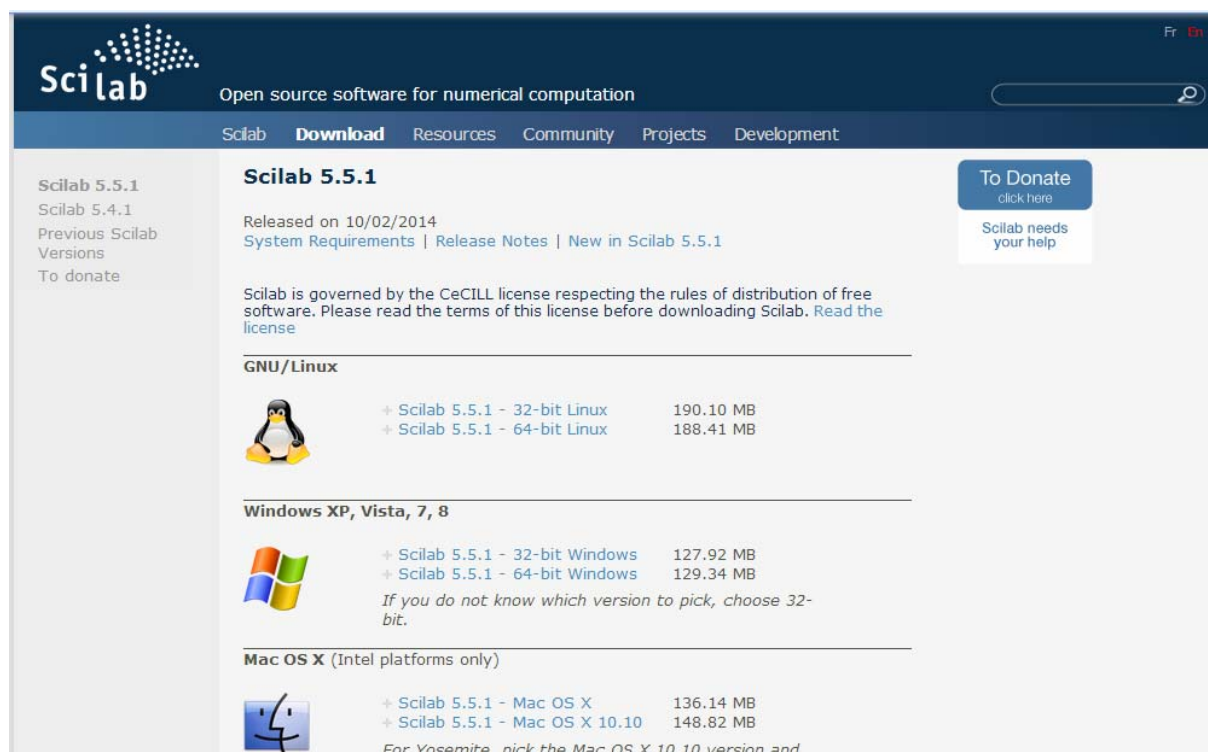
Fr En

Scilab

Open source software for numerical computation

Scilab Download Resources Community Projects Development

Scilab 5.5.1
Scilab 5.4.1
Previous Scilab Versions
To donate

Scilab 5.5.1

Released on 10/02/2014
System Requirements | Release Notes | New in Scilab 5.5.1

Scilab is governed by the CeCILL license respecting the rules of distribution of free software. Please read the terms of this license before downloading Scilab. Read the license

GNU/Linux

+ Scilab 5.5.1 - 32-bit Linux 190.10 MB
+ Scilab 5.5.1 - 64-bit Linux 188.41 MB

Windows XP, Vista, 7, 8

+ Scilab 5.5.1 - 32-bit Windows 127.92 MB
+ Scilab 5.5.1 - 64-bit Windows 129.34 MB

If you do not know which version to pick, choose 32-bit.

Mac OS X (Intel platforms only)

+ Scilab 5.5.1 - Mac OS X 136.14 MB
+ Scilab 5.5.1 - Mac OS X 10.10 148.82 MB

For Yosemite, pick the Mac OS X 10.10 version and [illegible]

To Donate
click here

Scilab needs your help